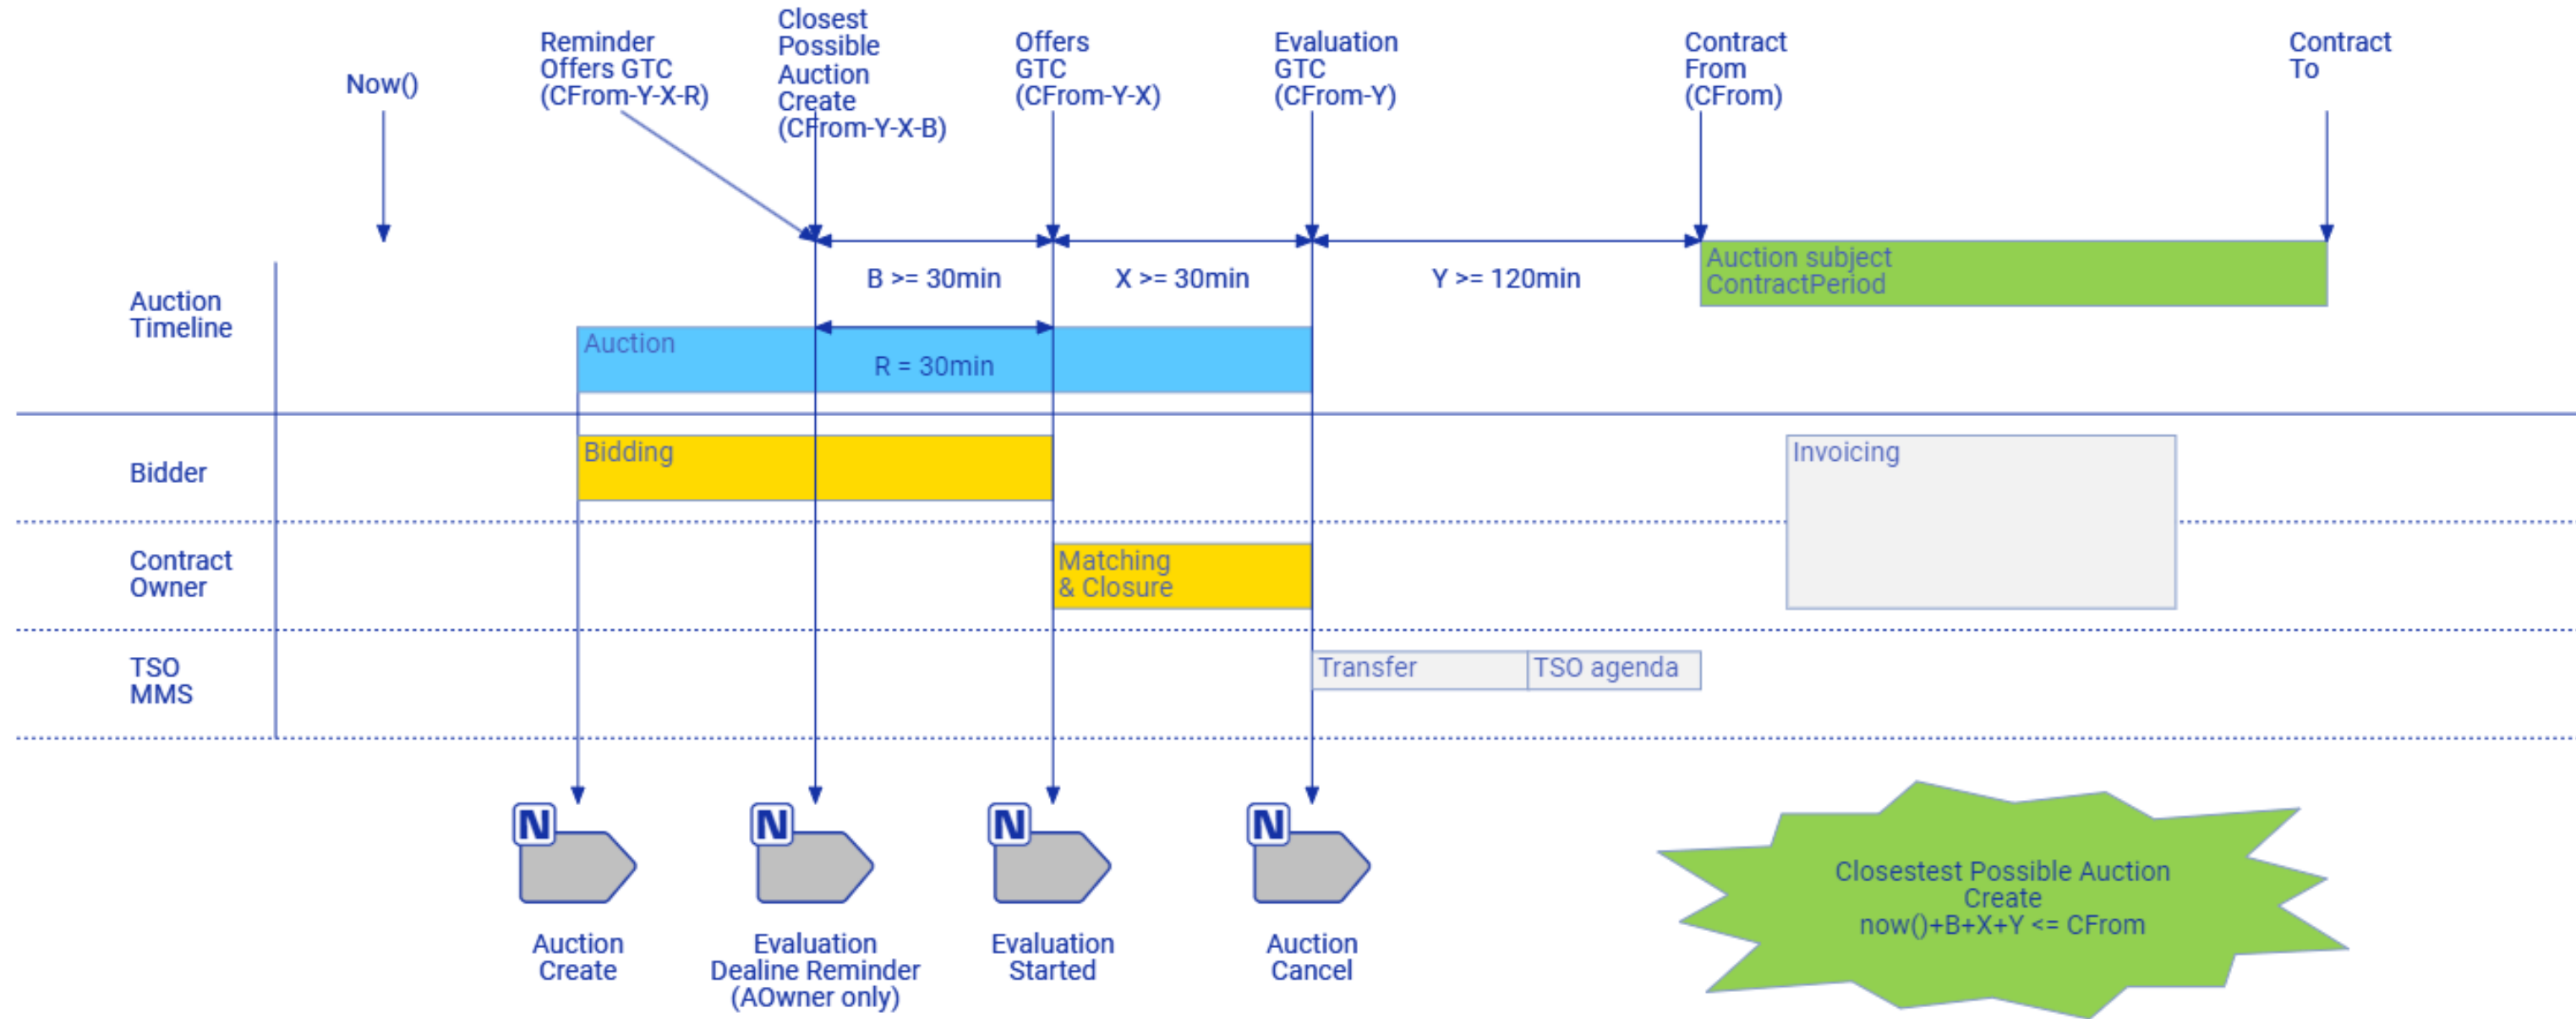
Now()

Reminder Offers GTC (CFrom-Y-X-R)

Closest Possible Auction Create (CFrom-Y-X-B)

Offers GTC (CFrom-Y-X)

Evaluation GTC (CFrom-Y)

Contract From (CFrom)

Contract To

B >= 30min

X >= 30min

Y >= 120min

Auction subject ContractPeriod

Auction Timeline

Auction

R = 30min

Bidder

Bidding

Invoicing

Contract Owner

Matching & Closure

TSO MMS

Transfer

TSO agenda

N

N

N

N

Auction Create

Evaluation Dealine Reminder (AOwner only)

Evaluation Started

Auction Cancel

Closestest Possible Auction Create now()+B+X+Y <= CFrom